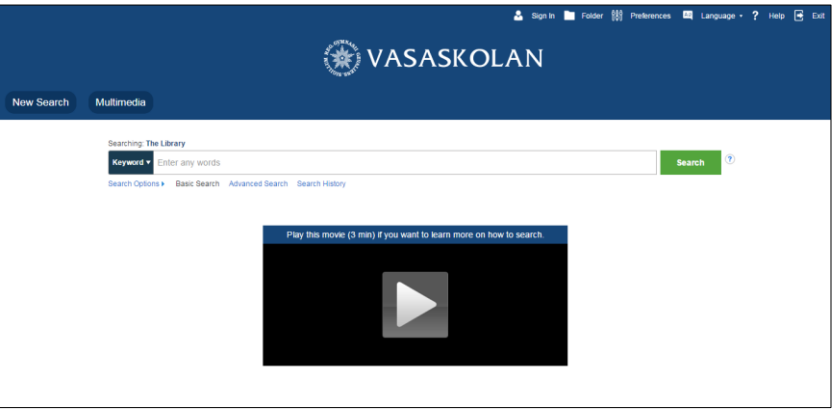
Sign In Folder Preferences Language ▾ Help Exit

VASASKOLAN

New Search Multimedia

Searching: The Library

Keyword ▾ Enter any words Search ?

Search Options ▸ Basic Search Advanced Search Search History

Play this movie (3 min) if you want to learn more on how to search.